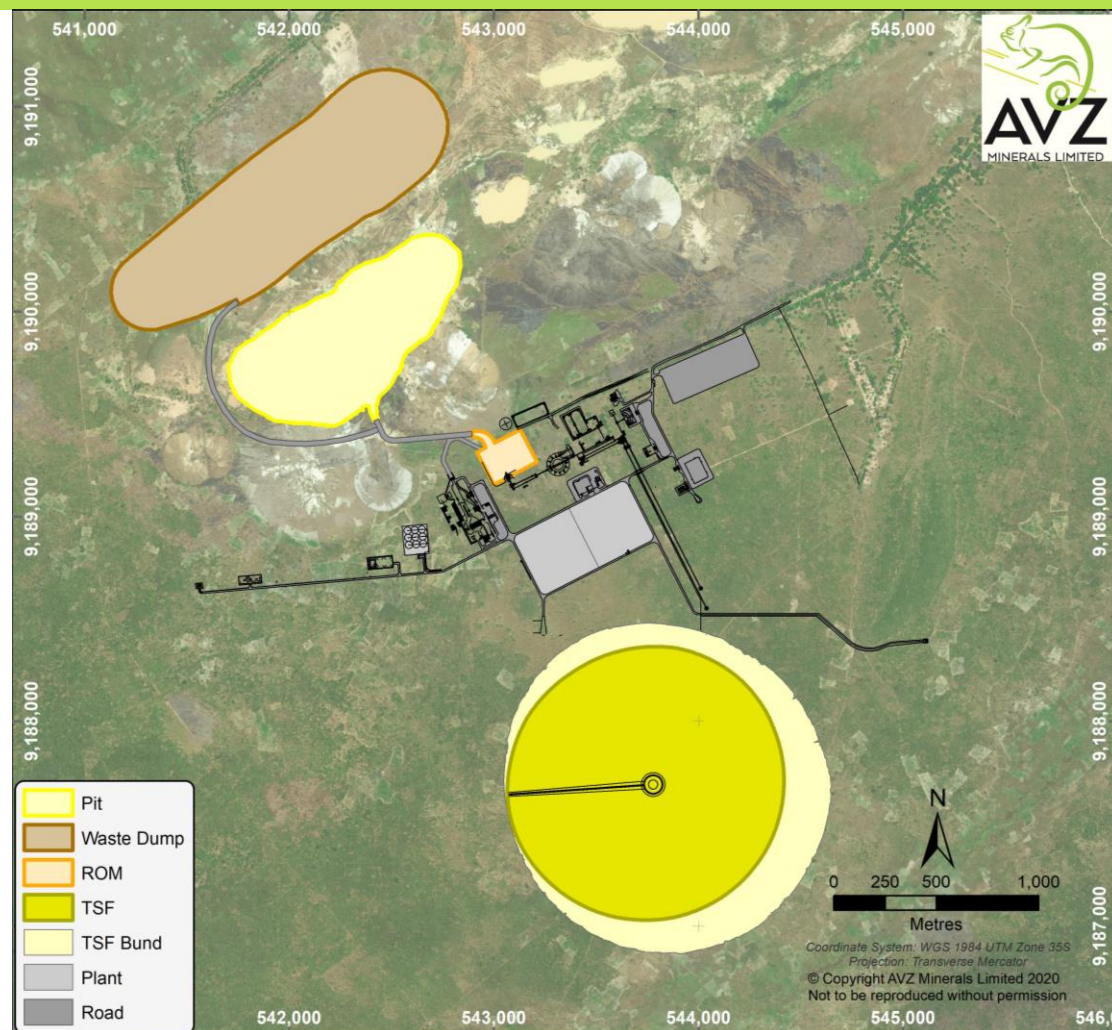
541,000 542,000 543,000 544,000 545,000

AVZ
MINERALS LIMITED

9,191,000
9,190,000
9,189,000
9,188,000
9,187,000

9,190,000
9,189,000
9,188,000
9,187,000

Pit
Waste Dump
ROM
TSF
TSF Bund
Plant
Road

N

0 250 500 1,000
Metres

Coordinate System: WGS 1984 UTM Zone 35S
Projection: Transverse Mercator
© Copyright AVZ Minerals Limited 2020
Not to be reproduced without permission

542,000 543,000 544,000 545,000 546,